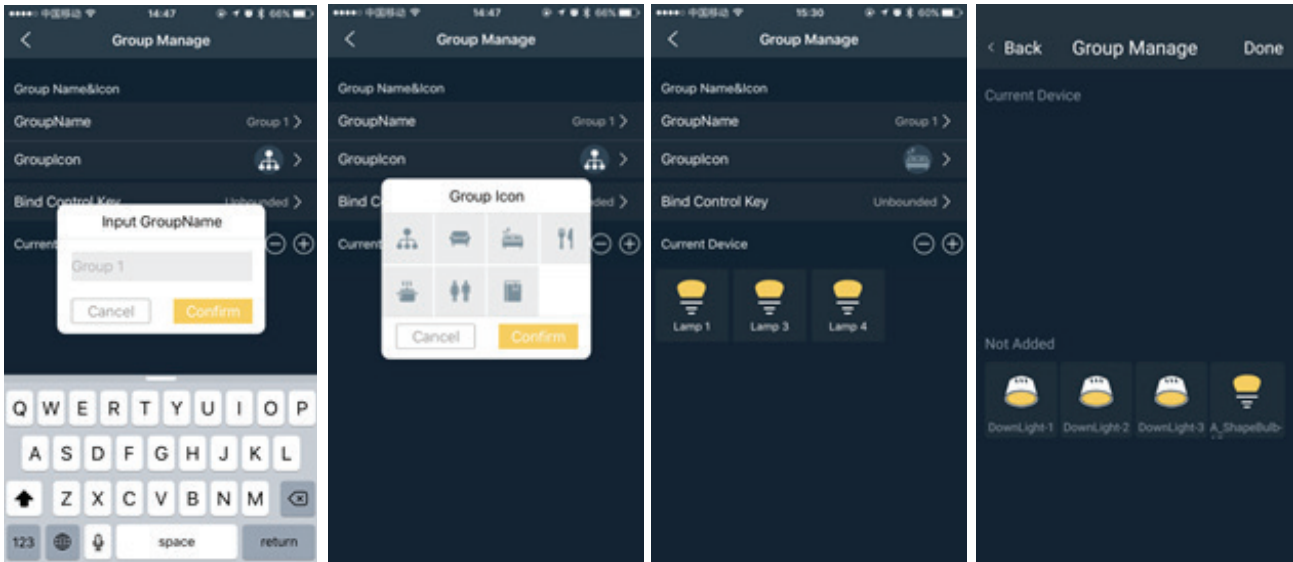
••••• 中国移动 14:47 66%

Group Manage

Group Name&Icon

GroupName Group 1

GroupIcon

Bind Control Key Unbounded

Current

Input GroupName

Group 1

Cancel Confirm

Q W E R T Y U I O P
A S D F G H J K L
Z X C V B N M
123 space return

••••• 中国移动 14:47 66%

Group Manage

Group Name&Icon

GroupName Group 1

GroupIcon

Bind C

Current

Group Icon

Cancel Confirm

••••• 中国移动 15:30 60%

Group Manage

Group Name&Icon

GroupName Group 1

GroupIcon

Bind Control Key Unbounded

Current Device

Lamp 1 Lamp 3 Lamp 4

Back Group Manage Done

Current Device

Not Added

DownLight-1 DownLight-2 DownLight-3 A_ShapeBulb-